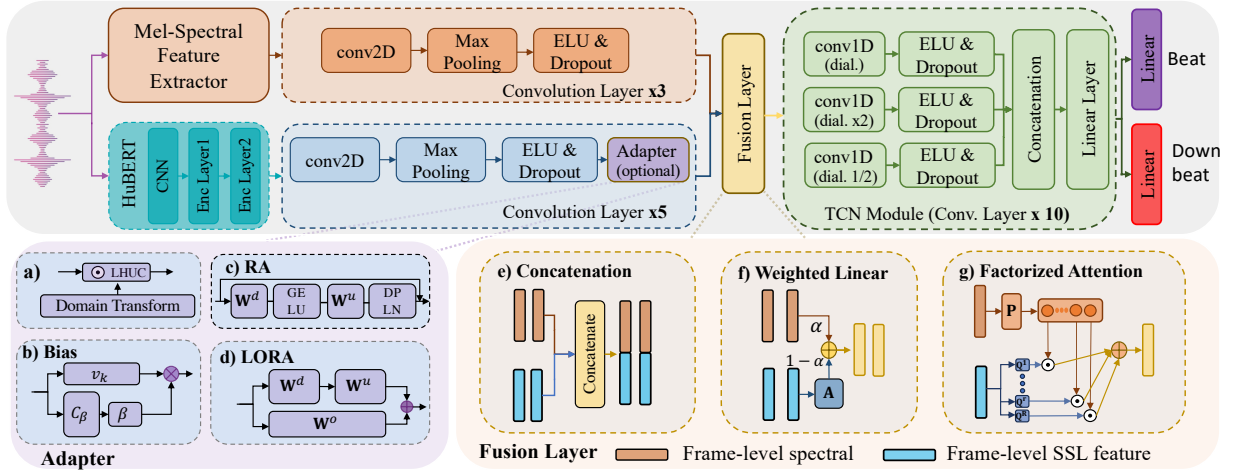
Mel-Spectral Feature Extractor

conv2D
Max Pooling
ELU & Dropout
Convolution Layer x3

HuBERT
CNN
Enc Layer1
Enc Layer2

conv2D
Max Pooling
ELU & Dropout
Adapter (optional)
Convolution Layer x5

Fusion Layer

conv1D (dial.)
ELU & Dropout
conv1D (dial. x2)
ELU & Dropout
conv1D (dial. 1/2)
ELU & Dropout
Concatenation
Linear Layer
TCN Module (Conv. Layer x 10)

Linear
Beat
Linear
Down beat

a)
$\odot$ LHUC
Domain Transform

c) RA
$\mathbf{W}^d$
GE LU
$\mathbf{W}^u$
DP LN

b) Bias
$v_k$
$C_\beta$
$\beta$

d) LORA
$\mathbf{W}^d$
$\mathbf{W}^u$
$\mathbf{W}^o$

Adapter

e) Concatenation
Concatenate

f) Weighted Linear
$\alpha$
$1-\alpha$
A

g) Factorized Attention
P
$Q^1$
$Q^i$
$Q^R$

Fusion Layer
Frame-level spectral
Frame-level SSL feature